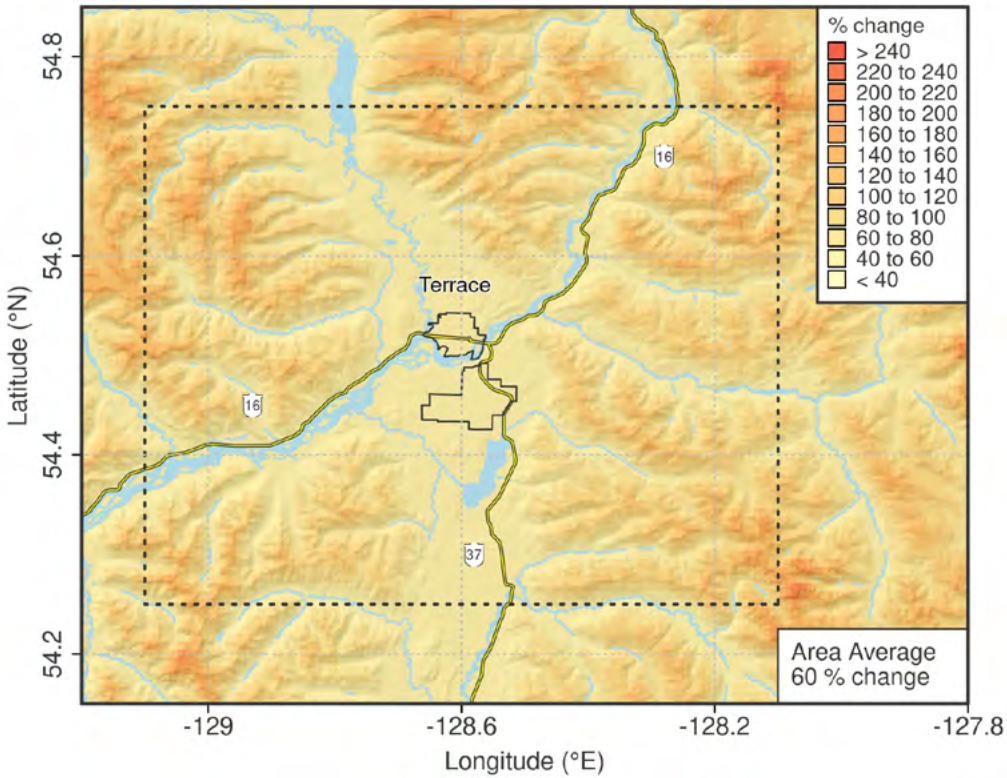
% change
> 240
220 to 240
200 to 220
180 to 200
160 to 180
140 to 160
120 to 140
100 to 120
80 to 100
60 to 80
40 to 60
< 40

Terrace

16

16

37

Latitude (°N)

54.8
54.6
54.4
54.2

-129
-128.6
-128.2
-127.8

Longitude (°E)

Area Average
60 % change